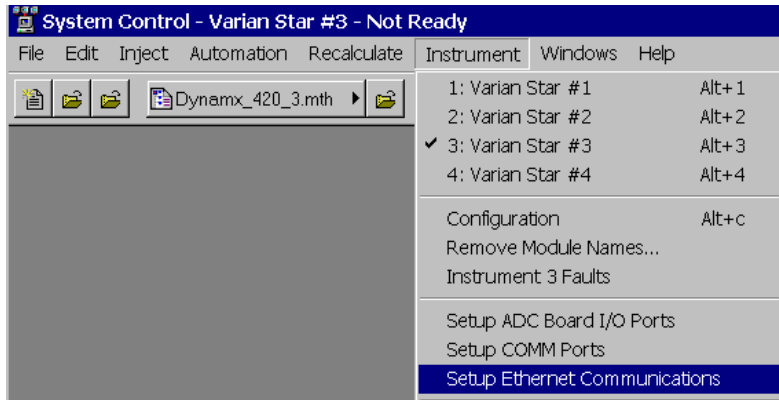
System Control - Varian Star #3 - Not Ready

File Edit Inject Automation Recalculate Instrument Windows Help

Dynamx_420_3.mth

1: Varian Star #1 Alt+1
2: Varian Star #2 Alt+2
✓ 3: Varian Star #3 Alt+3
4: Varian Star #4 Alt+4

Configuration Alt+c
Remove Module Names...
Instrument 3 Faults

Setup ADC Board I/O Ports
Setup COMM Ports
Setup Ethernet Communications